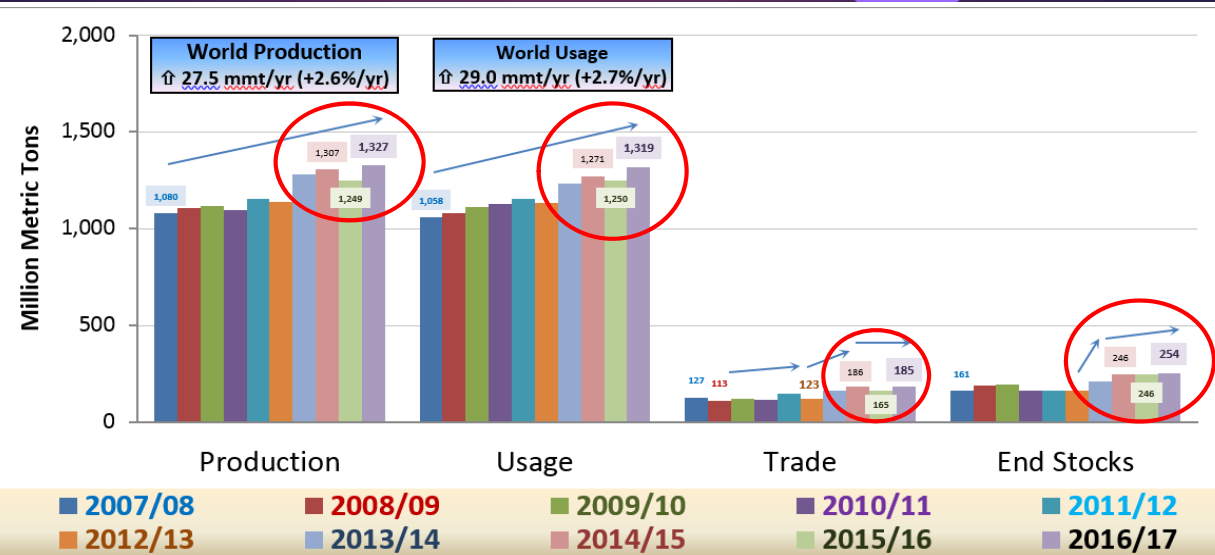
2,000
1,500
1,000
500
0

Million Metric Tons

World Production
⇧ 27.5 mmt/yr (+2.6%/yr)

World Usage
⇧ 29.0 mmt/yr (+2.7%/yr)

1,080
1,307
1,327
1,249

1,058
1,271
1,319
1,250

127
113
123
186
185
165

161
246
254
246

Production
Usage
Trade
End Stocks

2007/08
2008/09
2009/10
2010/11
2011/12
2012/13
2013/14
2014/15
2015/16
2016/17